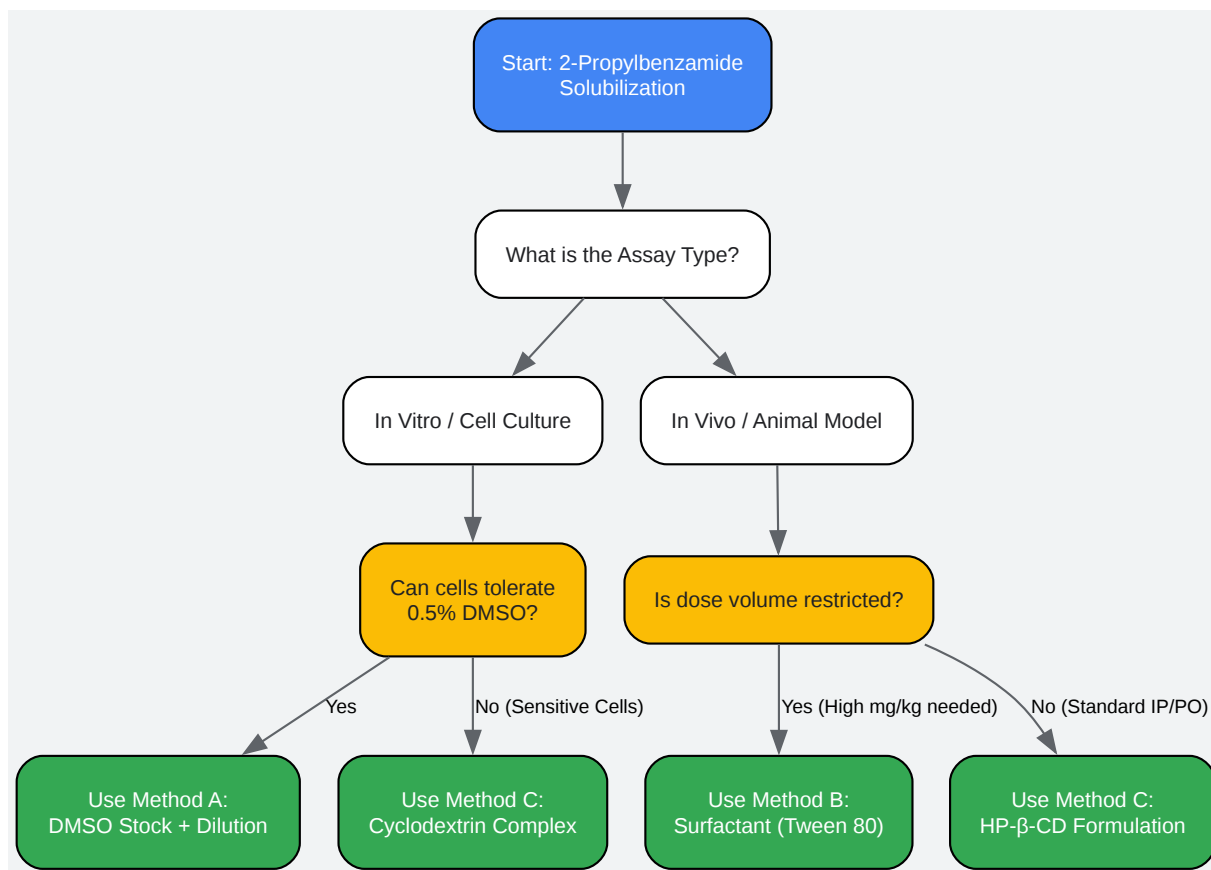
Start: 2-Propylbenzamide Solubilization

What is the Assay Type?

In Vitro / Cell Culture

In Vivo / Animal Model

Can cells tolerate 0.5% DMSO?

Is dose volume restricted?

Yes

No (Sensitive Cells)

Yes (High mg/kg needed)

No (Standard IP/PO)

Use Method A: DMSO Stock + Dilution

Use Method C: Cyclodextrin Complex

Use Method B: Surfactant (Tween 80)

Use Method C: HP-β-CD Formulation